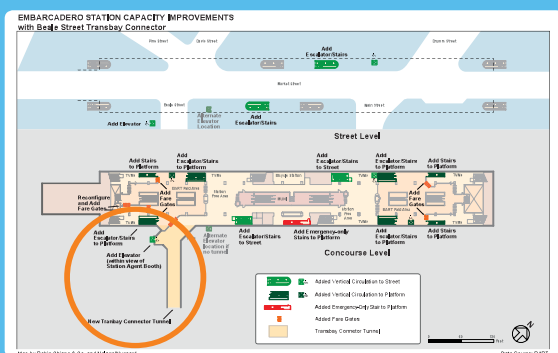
EMBARCADERO STATION CAPACITY IMPROVEMENTS
with Beale Street Transbay Connector

Pine Street
Davis Street
Drumm Street
Add Escalator/Stairs
Market Street
Beale Street
Main Street
Add Elevator
Alternate Elevator Location
Add Escalator/Stairs

Street Level

Add Stairs to Platform
Add Escalator/Stairs to Platform
Add Escalator/Stairs to Street
Add Escalator/Stairs to Street
Add Stairs to Platform
Reconfigure and Add Fare Gates
Add Fare Gates
Add Fare Gates
Add Escalator/Stairs to Platform
Alternate Elevator Location if no tunnel
Add Escalator/Stairs to Street
Add Emergency-only Stairs to Platform
Add Escalator/Stairs to Platform
Add Elevator (within view of Station Agent Booth)

Concourse Level

Added Vertical Circulation to Street
Added Vertical Circulation to Platform
Added Emergency-Only Stair to Platform
Added Fare Gates
Transbay Connector Tunnel

New Transbay Connector Tunnel